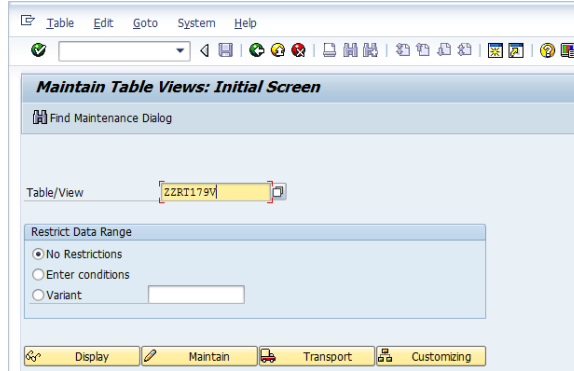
Table Edit Goto System Help

Maintain Table Views: Initial Screen

Find Maintenance Dialog

Table/View ZZRT179V

Restrict Data Range

No Restrictions

Enter conditions

Variant

Display Maintain Transport Customizing